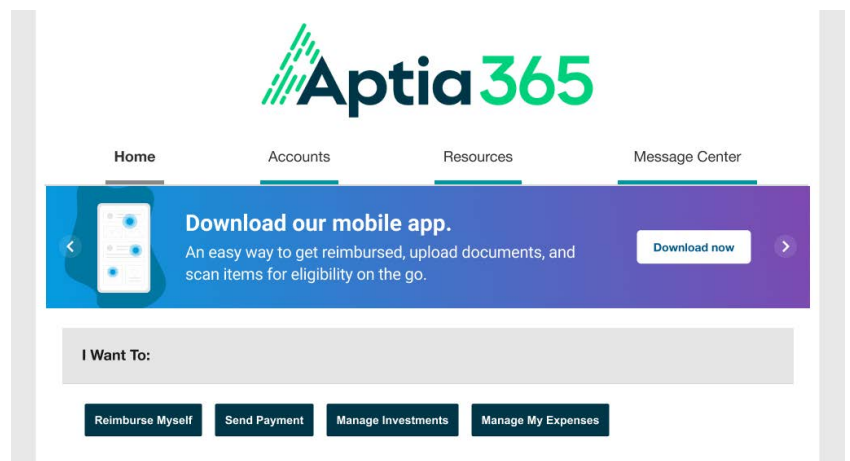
Aptia365

Home Accounts Resources Message Center

Download our mobile app.

An easy way to get reimbursed, upload documents, and scan items for eligibility on the go.

Download now

I Want To:

Reimburse Myself Send Payment Manage Investments Manage My Expenses